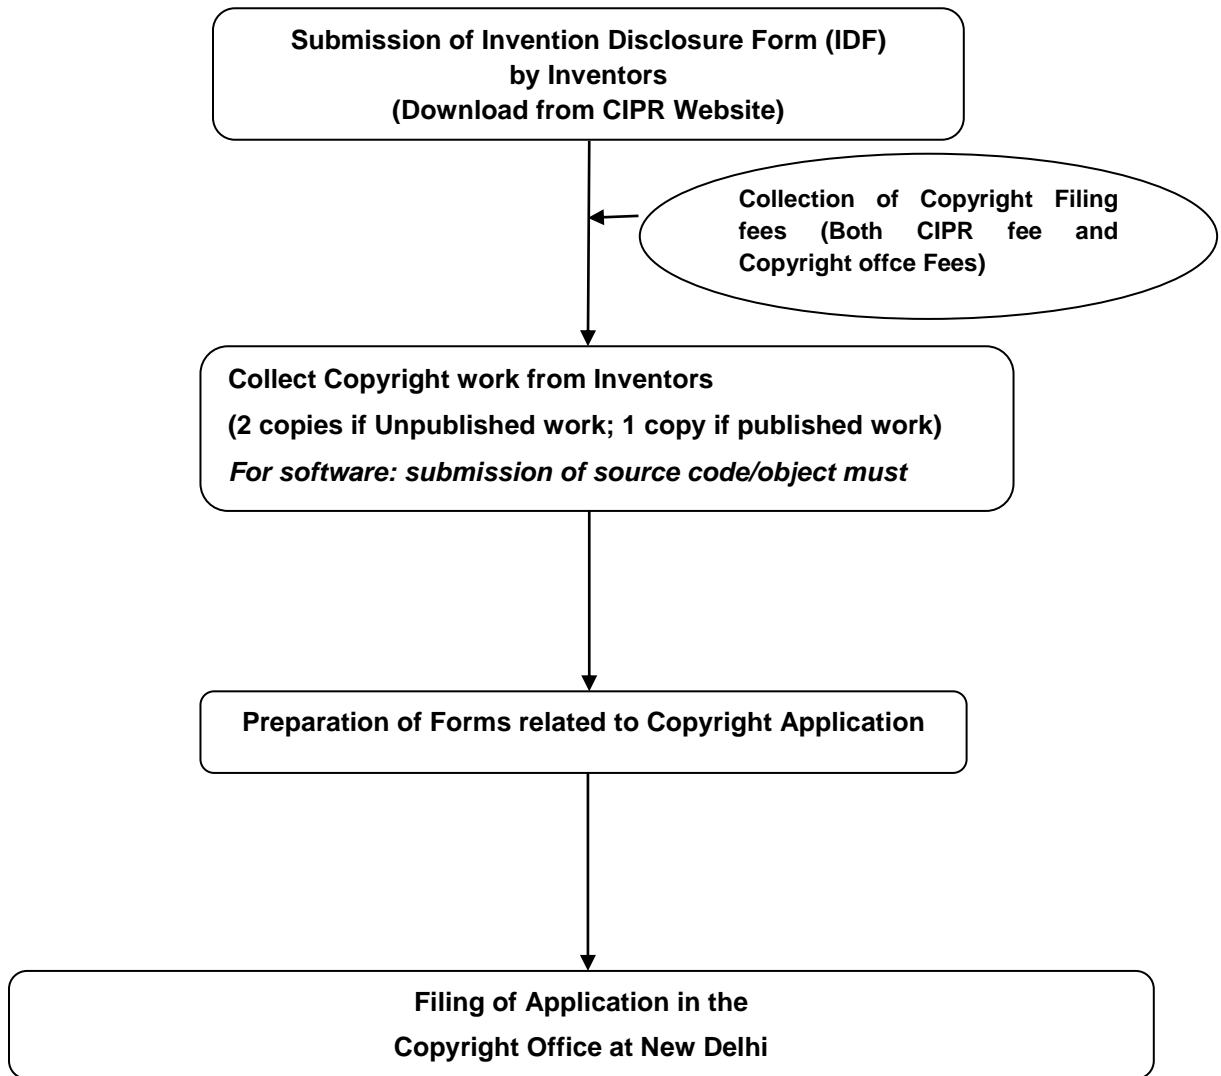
Submission of Invention Disclosure Form (IDF) by Inventors (Download from CIPR Website)

Collection of Copyright Filing fees (Both CIPR fee and Copyright offce Fees)

Collect Copyright work from Inventors

(2 copies if Unpublished work; 1 copy if published work)

*For software: submission of source code/object must*

Preparation of Forms related to Copyright Application

Filing of Application in the Copyright Office at New Delhi